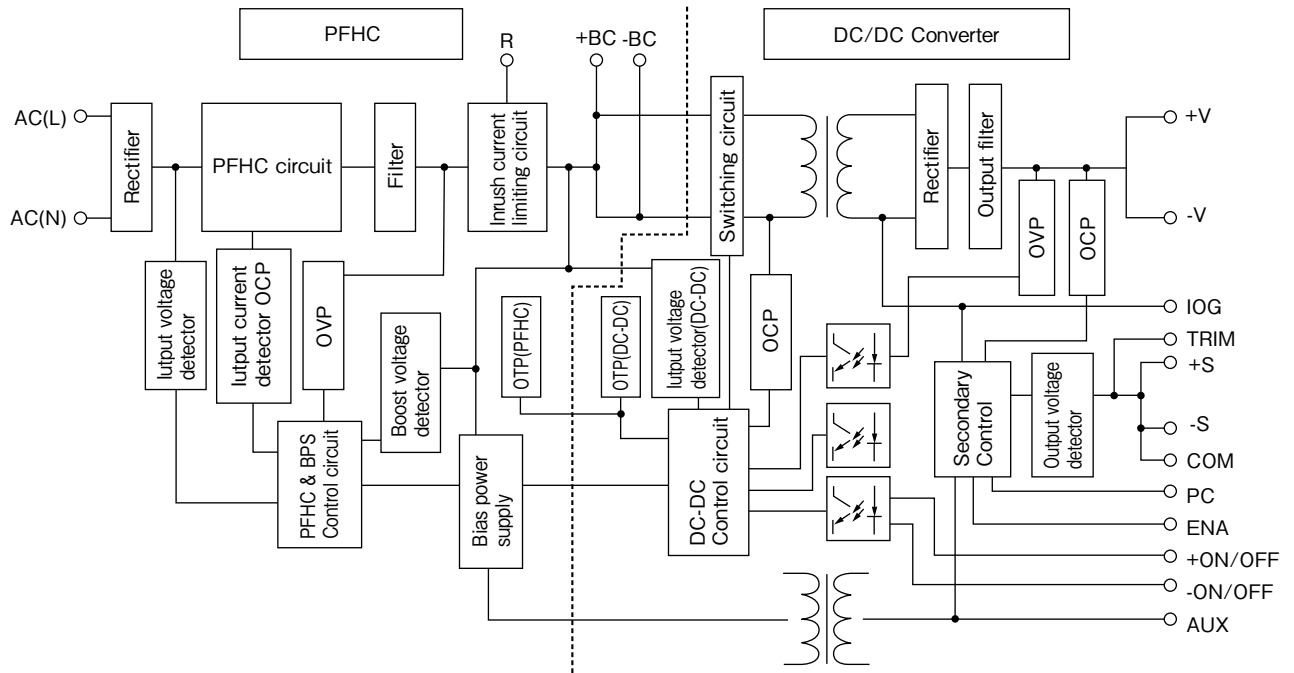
PFHC

DC/DC Converter

R

+BC -BC

AC(L)

AC(N)

Rectifier

PFHC circuit

Filter

Inrush current limiting circuit

Switching circuit

Rectifier

Output filter

+V

-V

OVP

OCP

IOG

TRIM

+S

-S

COM

PC

ENA

+ON/OFF

-ON/OFF

AUX

Iutput voltage detector

Iutput current detector OCP

OVP

Boost voltage detector

OTP(PFHC)

OTP(DC-DC)

Iutput voltage detector(DC-DC)

OCP

PFHC & BPS Control circuit

Bias power supply

DC-DC Control circuit

Secondary Control

Output voltage detector